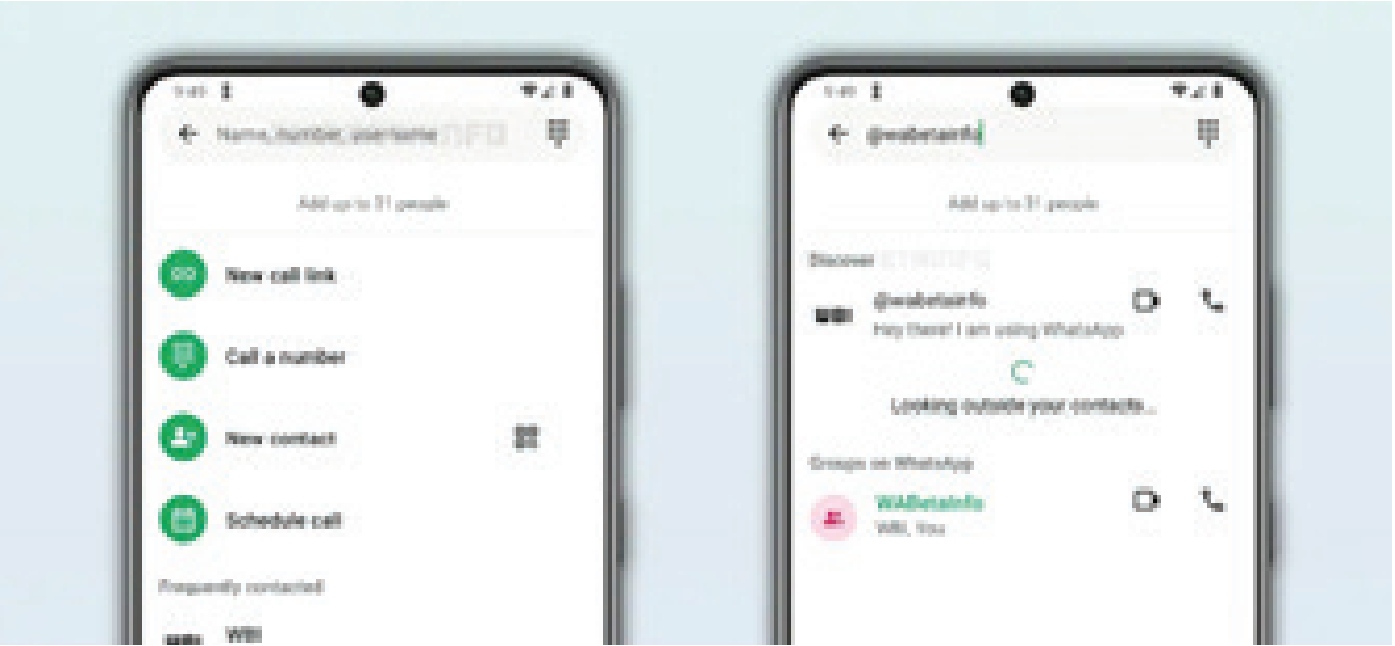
9:41

Name, number, username

Add up to 31 people

New call link

Call a number

New contact

Schedule call

Frequently contacted

WBI

9:41

@wabetainfo

Add up to 31 people

Discover

WBI

@wabetainfo

Hey there! I am using WhatsApp

Looking outside your contacts...

Groups on WhatsApp

WABetaInfo

WBI, You